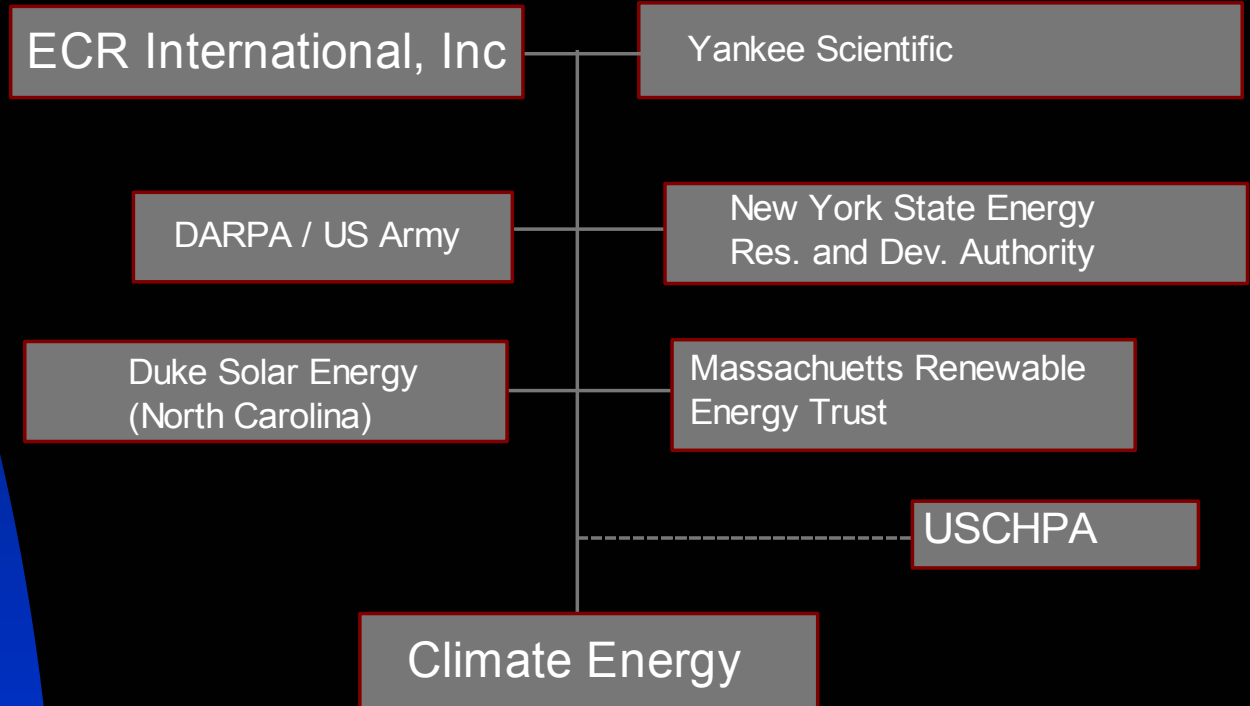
ECR International, Inc

Yankee Scientific

DARPA / US Army

New York State Energy Res. and Dev. Authority

Duke Solar Energy (North Carolina)

Massachuetts Renewable Energy Trust

USCHPA

Climate Energy